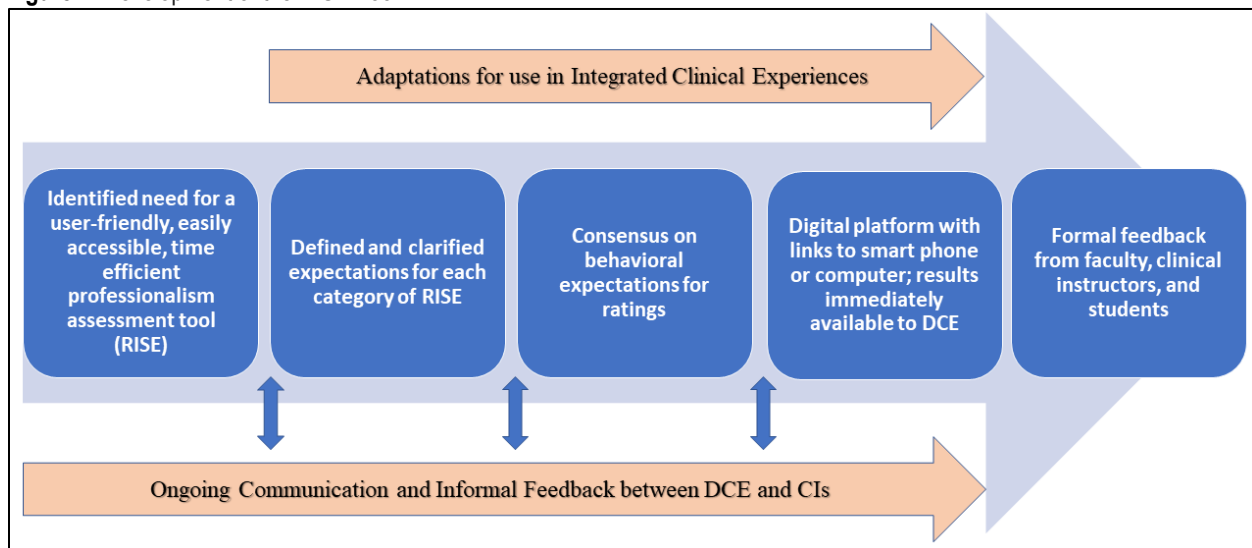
Adaptations for use in Integrated Clinical Experiences

Identified need for a user-friendly, easily accessible, time efficient professionalism assessment tool (RISE)

Defined and clarified expectations for each category of RISE

Consensus on behavioral expectations for ratings

Digital platform with links to smart phone or computer; results immediately available to DCE

Formal feedback from faculty, clinical instructors, and students

Ongoing Communication and Informal Feedback between DCE and CIs